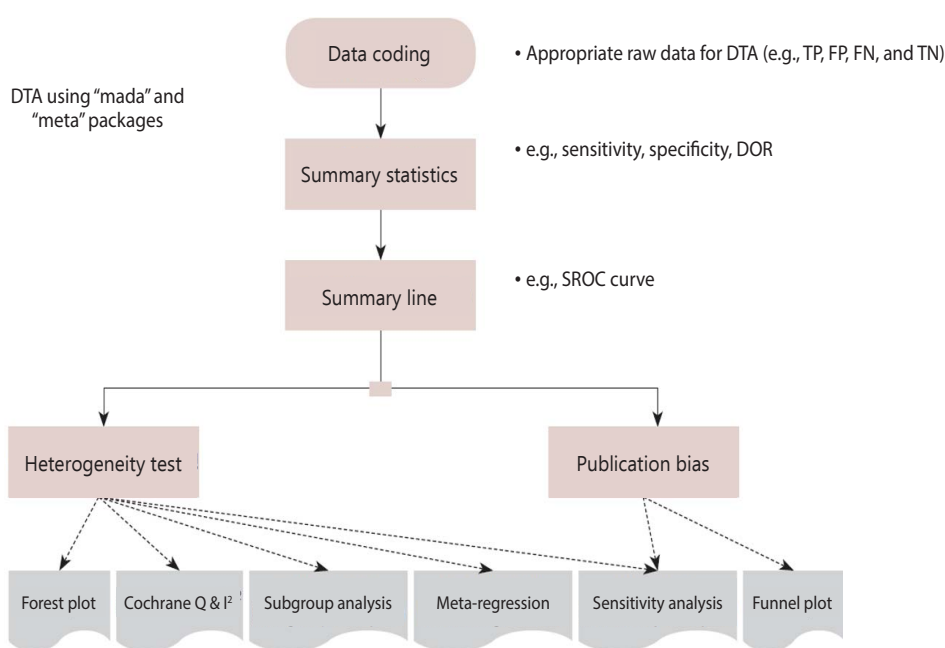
DTA using “mada” and “meta” packages

Data coding

• Appropriate raw data for DTA (e.g., TP, FP, FN, and TN)

Summary statistics

• e.g., sensitivity, specificity, DOR

Summary line

• e.g., SROC curve

Heterogeneity test

Publication bias

Forest plot

Cochrane Q & $I^2$

Subgroup analysis

Meta-regression

Sensitivity analysis

Funnel plot